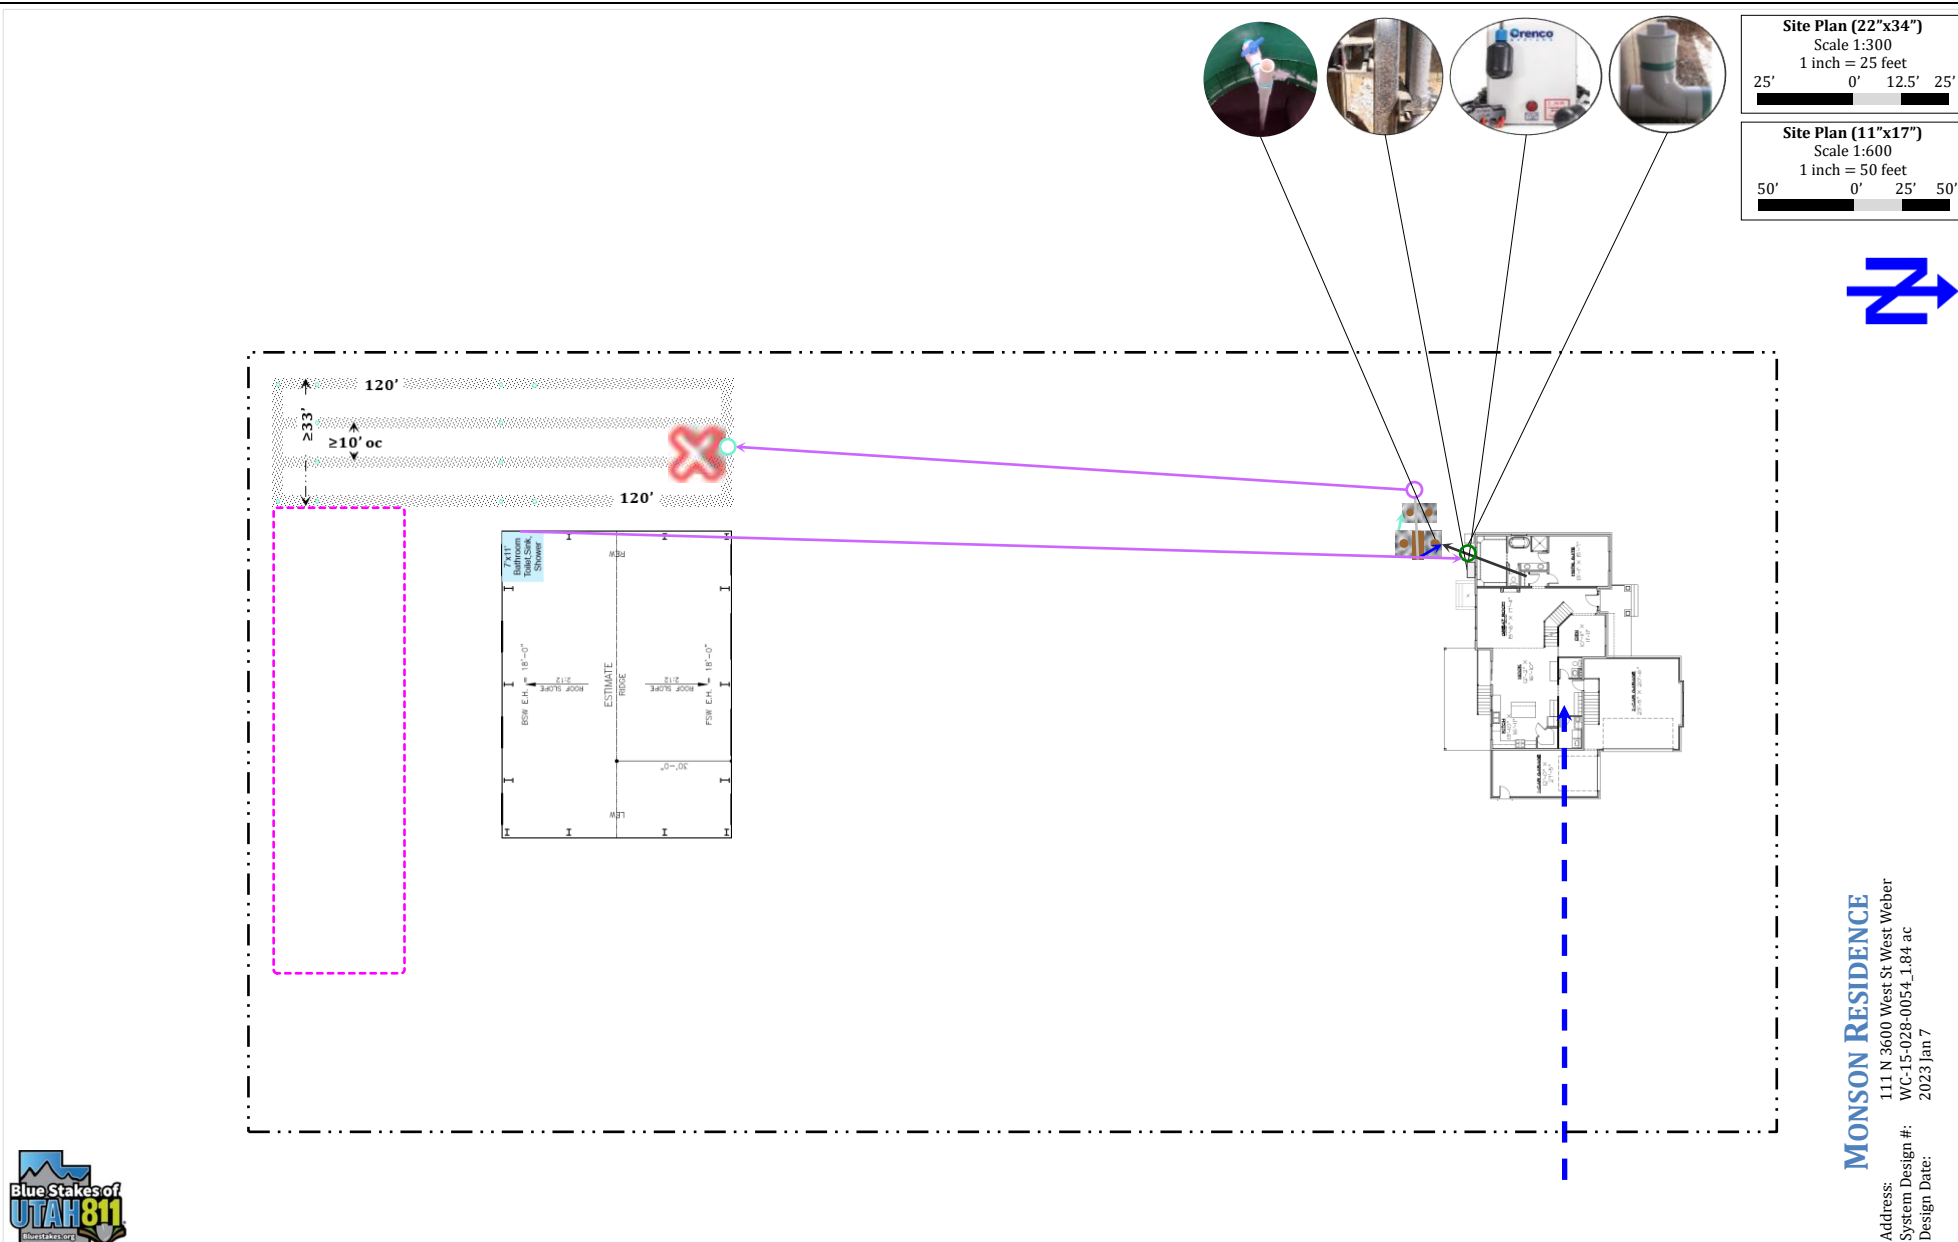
Site Plan (22"x34")
Scale 1:300
1 inch = 25 feet
25' 0' 12.5' 25'

Site Plan (11"x17")
Scale 1:600
1 inch = 50 feet
50' 0' 25' 50'

Orenco

120'
≥33'
≥10' oc
120'

7'x11' Bathroom Toilet, Sink, Shower

REW
BSW E.H. = 18'-0"
ROOF SLOPE 2:12
ESTIMATE RIDGE
ROOF SLOPE 2:12
FSW E.H. = 18'-0"
30'-0"
LEW

MONSON RESIDENCE
Address: 111 N 3600 West St West Weber
System Design #: WC-15-028-0054_1.84 ac
Design Date: 2023 Jan 7

Blue Stakes of UTAH 811
Bluestakes.org